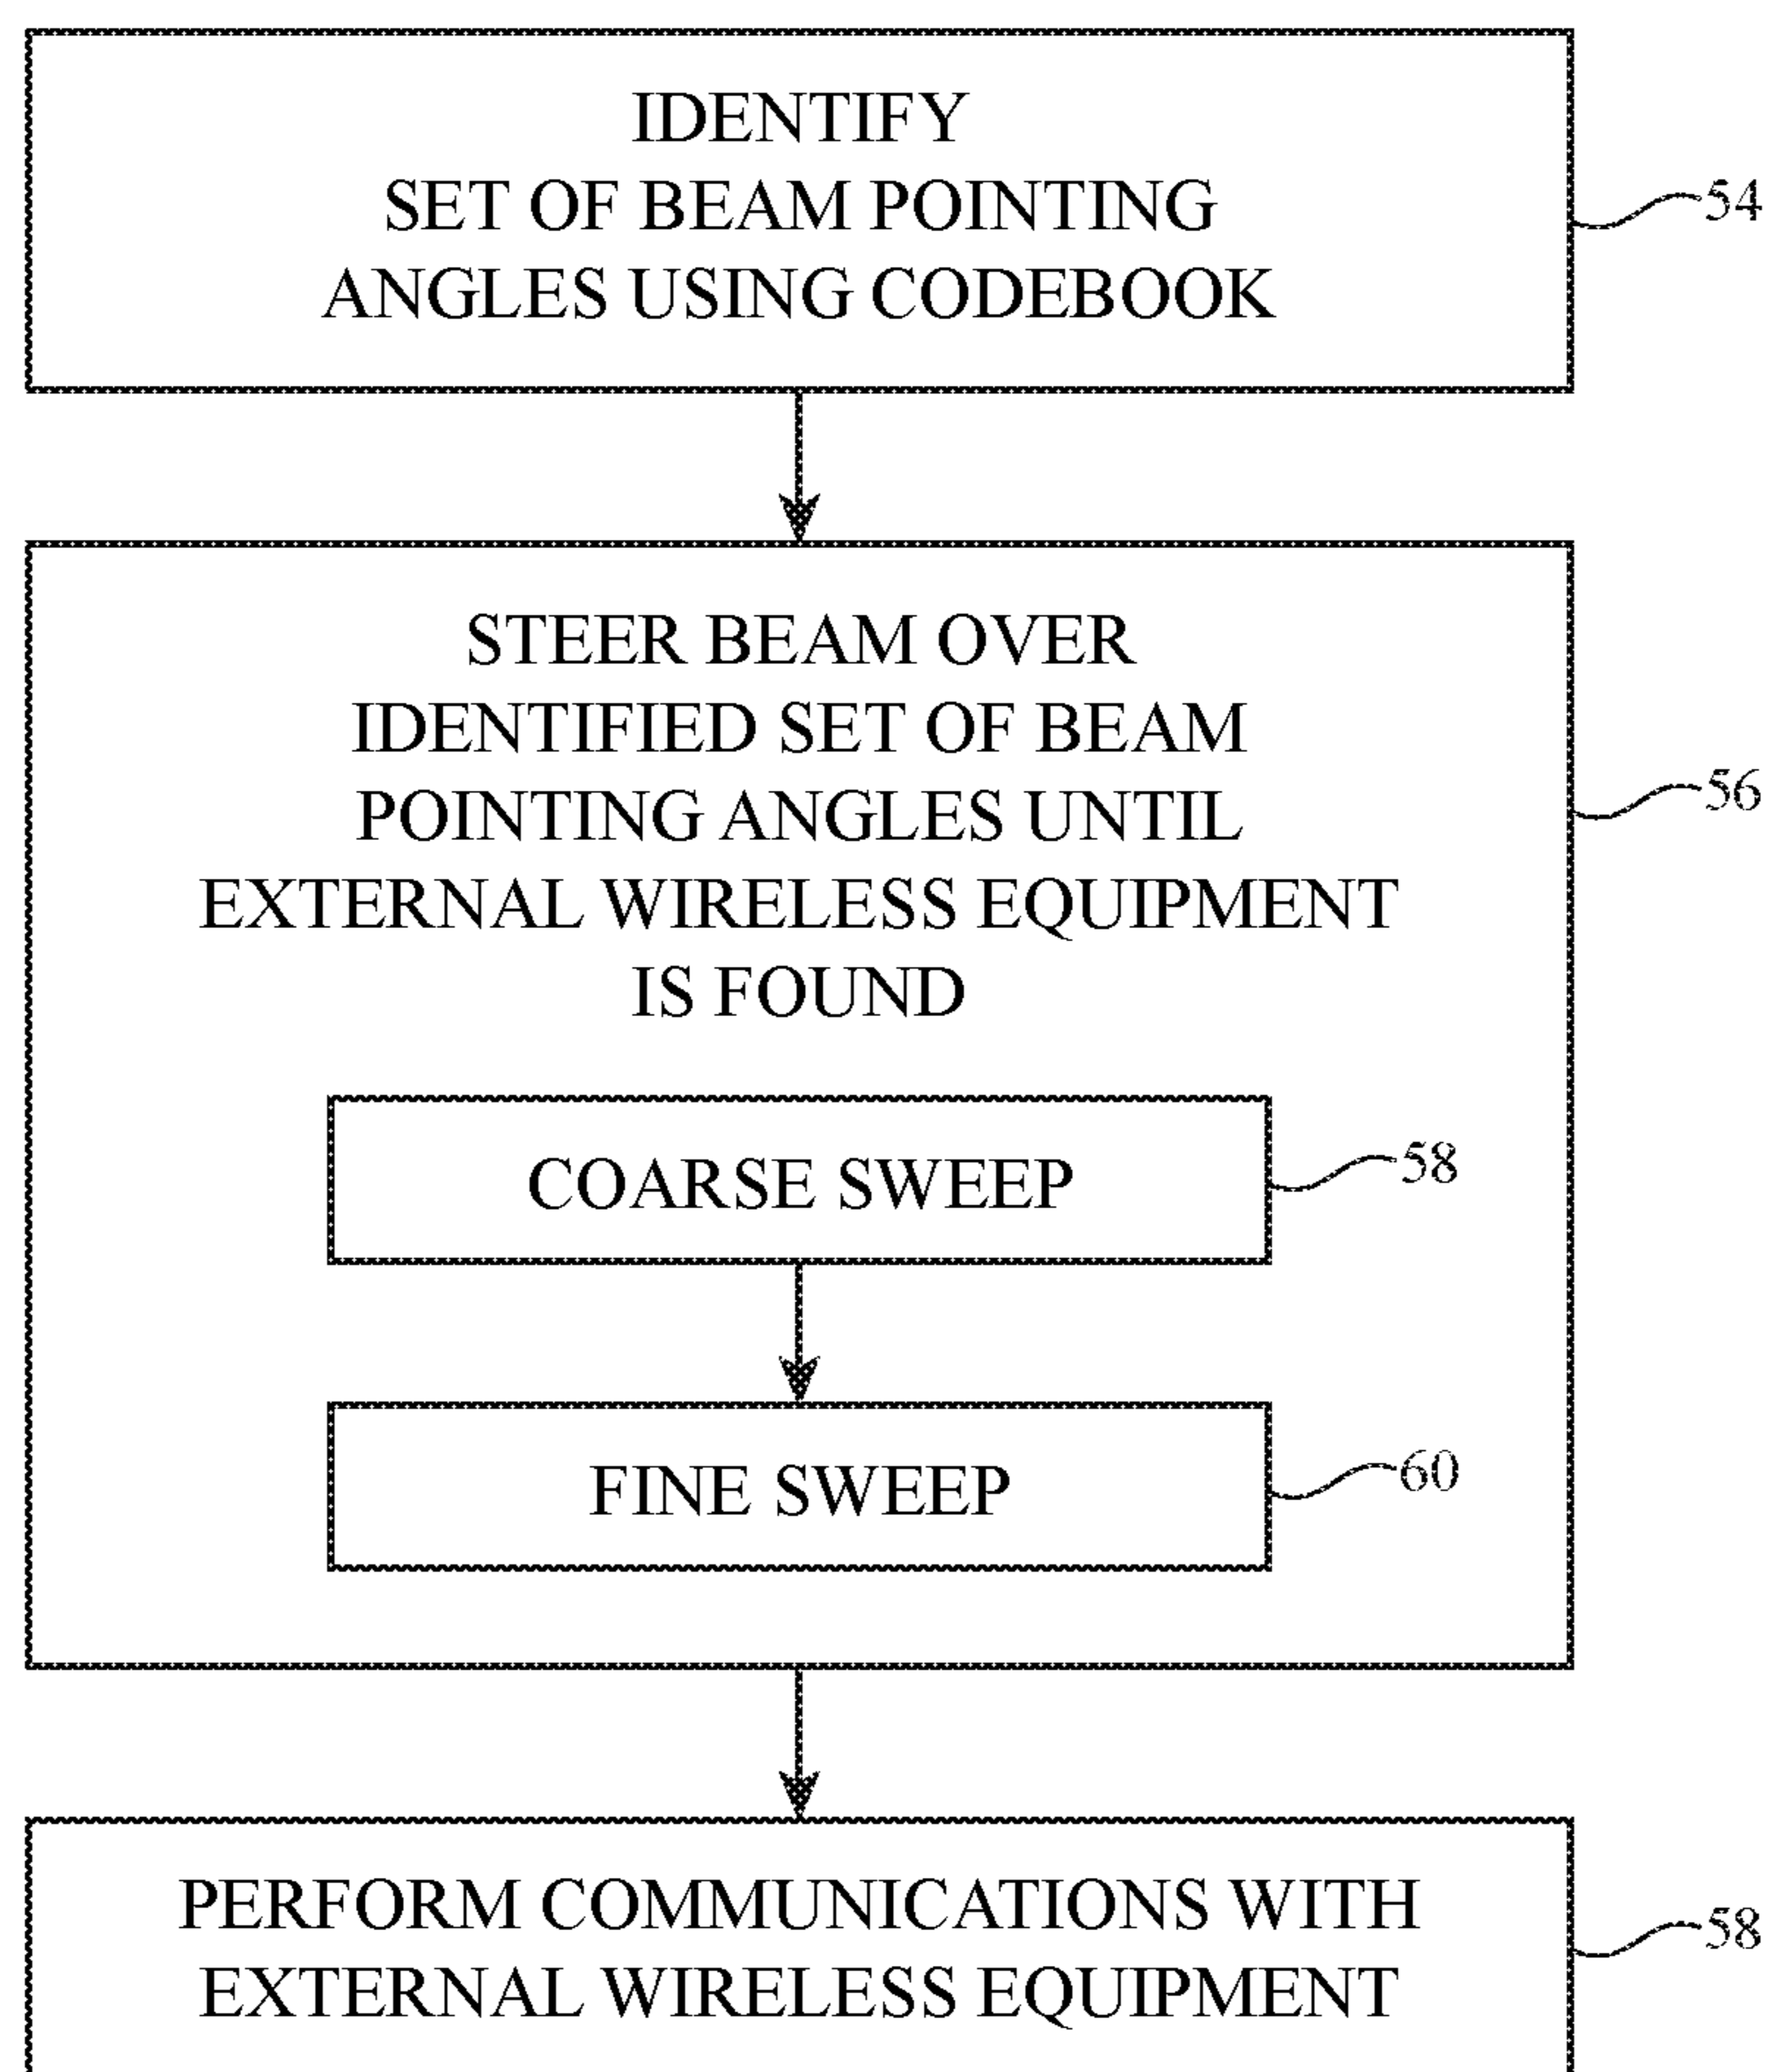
IDENTIFY SET OF BEAM POINTING ANGLES USING CODEBOOK

54

STEER BEAM OVER IDENTIFIED SET OF BEAM POINTING ANGLES UNTIL EXTERNAL WIRELESS EQUIPMENT IS FOUND

56

COARSE SWEEP

58

FINE SWEEP

60

PERFORM COMMUNICATIONS WITH EXTERNAL WIRELESS EQUIPMENT

58